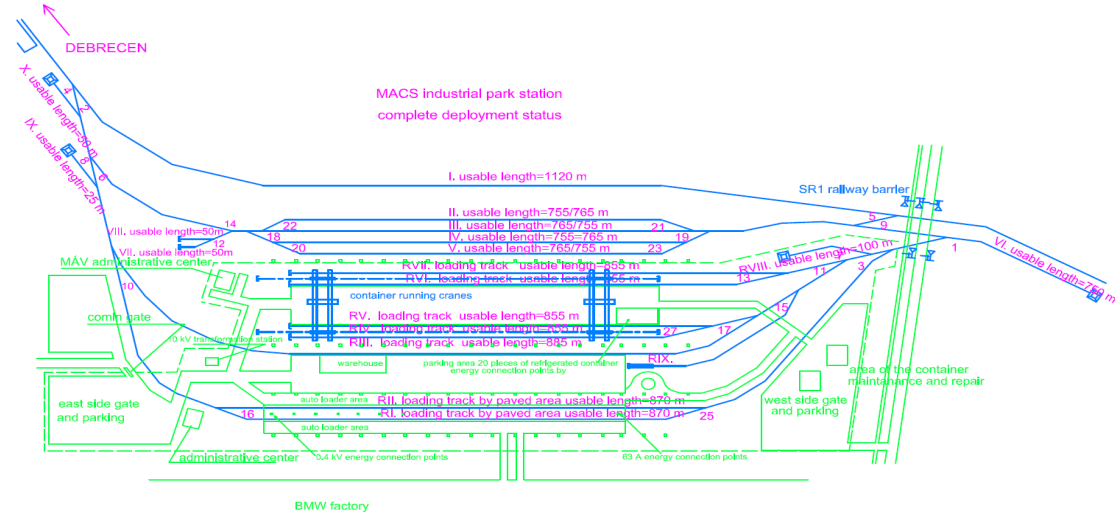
DEBRECEN

MACS industrial park station
complete deployment status

X. usable length=50 m
IX. usable length=25 m
4
2
8
6
I. usable length=1120 m
SR1 railway barrier
II. usable length=755/765 m
III. usable length=765/755 m
IV. usable length=755/765 m
V. usable length=765/755 m
22
21
18
19
20
23
14
12
VIII. usable length=50m
VII. usable length=50m
5
9
1
VI. usable length=750 m
RVIII. usable length=100 m
11
3
MÁV administrative center
RVII. loading track usable length=855 m
RVI. loading track usable length=855 m
13
10
container running cranes
comm gate
RV. loading track usable length=855 m
RIV. loading track usable length=855 m
RIII. loading track usable length=885 m
15
27
17
10 kV transformation station
warehouse
parking area 20 pieces of refrigerated container energy connection points by
RIX.
area of the container maintanance and repair
east side gate and parking
auto loader area
RII. loading track by paved area usable length=870 m
RI. loading track by paved area usable length=870 m
west side gate and parking
16
25
auto loader area
administrative center
0,4 kV energy connection points
63 A energy connection points
BMW factory